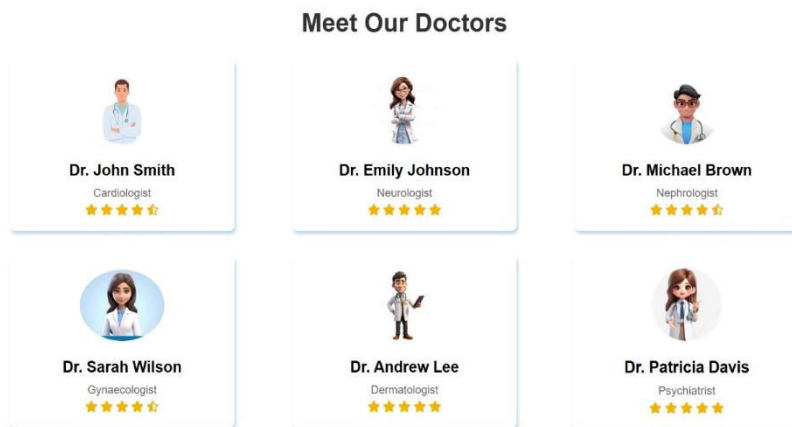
Meet Our Doctors

Dr. John Smith
Cardiologist

Dr. Emily Johnson
Neurologist

Dr. Michael Brown
Nephrologist

Dr. Sarah Wilson
Gynaecologist

Dr. Andrew Lee
Dermatologist

Dr. Patricia Davis
Psychiatrist